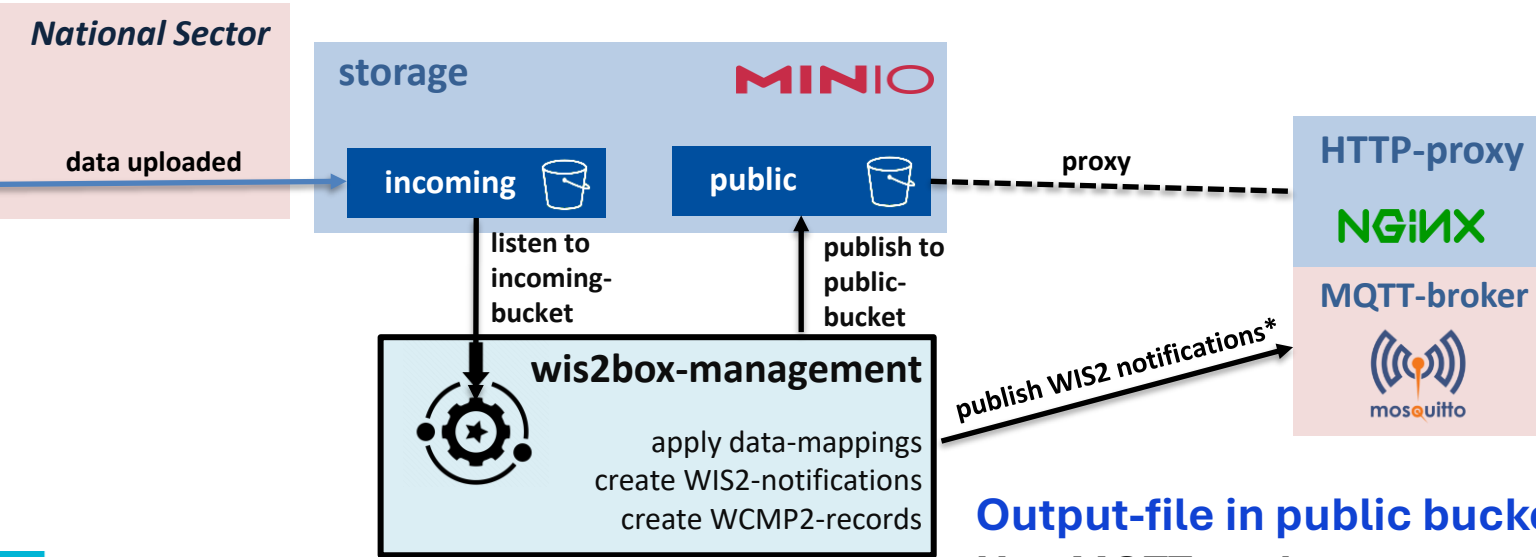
National Sector

storage

MINIO

data uploaded

incoming

public

proxy

HTTP-proxy

NGINX

listen to incoming-bucket

publish to public-bucket

MQTT-broker

publish WIS2 notifications*

mosquitto

wis2box-management

apply data-mappings
create WIS2-notifications
create WCMP2-records

Output-file in public bucke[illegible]